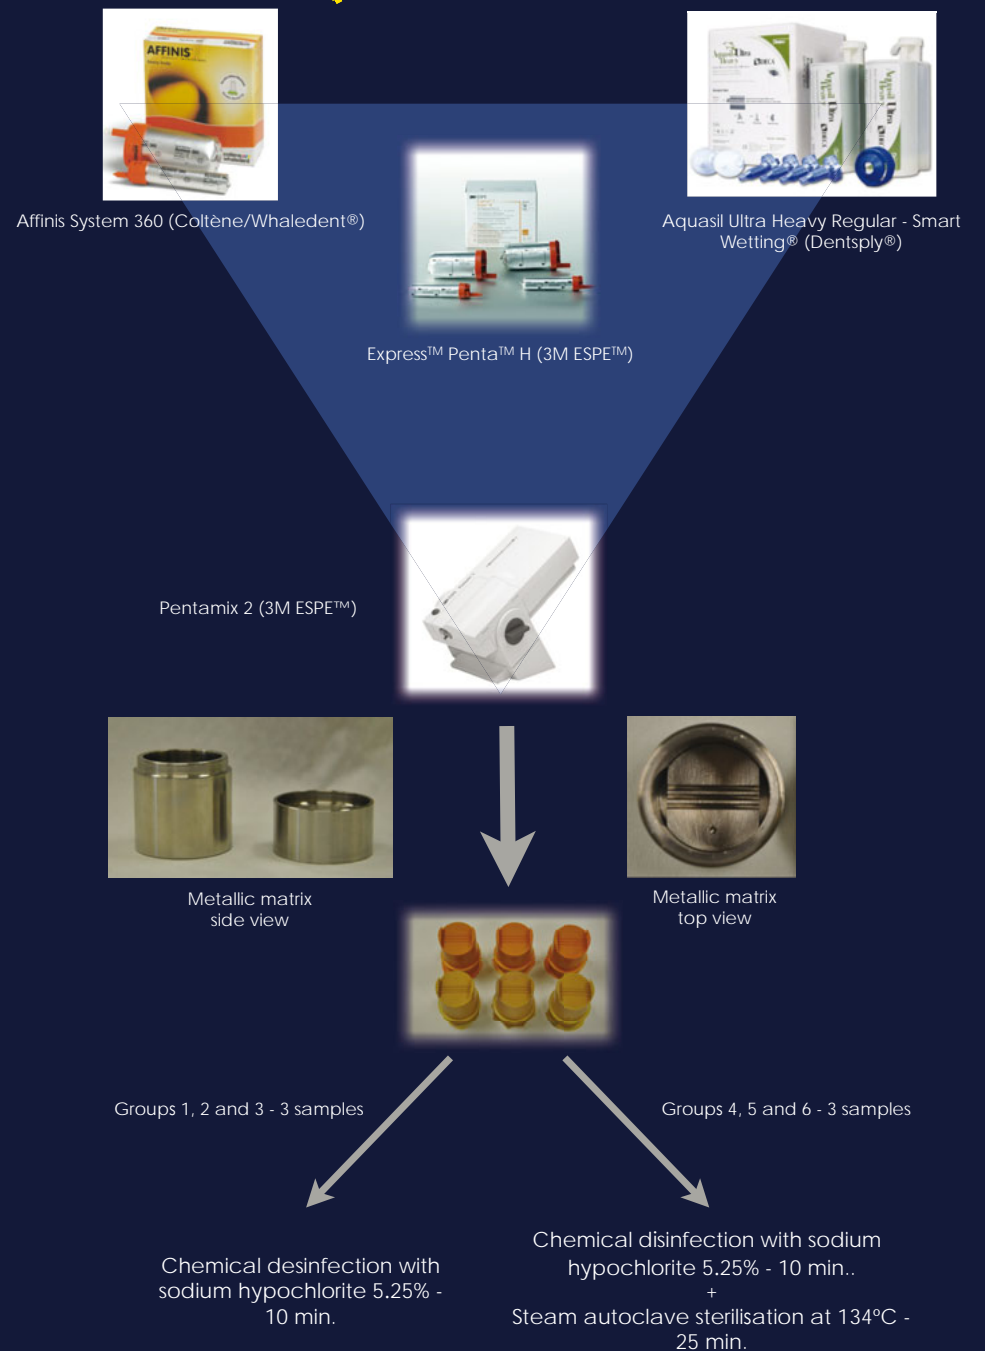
Affinis System 360 (Coltène/Whaledent®)

Aquasil Ultra Heavy Regular - Smart Wetting® (Dentsply®)

Express$^{TM}$ Penta$^{TM}$ H (3M ESPE$^{TM}$)

Pentamix 2 (3M ESPE™)

Metallic matrix side view

Metallic matrix top view

Groups 1, 2 and 3 - 3 samples

Groups 4, 5 and 6 - 3 samples

Chemical desinfection with sodium hypochlorite 5.25% - 10 min.

Chemical disinfection with sodium hypochlorite 5.25% - 10 min..
+
Steam autoclave sterilisation at 134°C - 25 min.